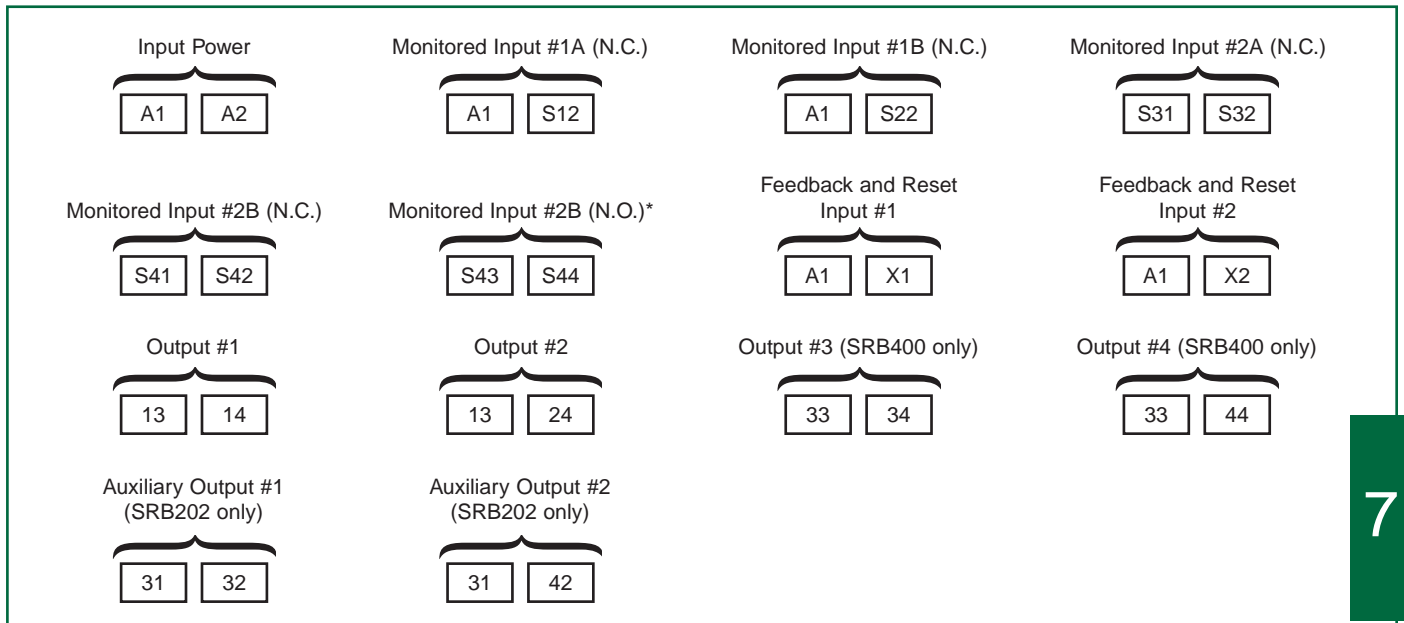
Input Power

A1 A2

Monitored Input #1A (N.C.)

A1 S12

Monitored Input #1B (N.C.)

A1 S22

Monitored Input #2A (N.C.)

S31 S32

Monitored Input #2B (N.C.)

S41 S42

Monitored Input #2B (N.O.)*

S43 S44

Feedback and Reset Input #1

A1 X1

Feedback and Reset Input #2

A1 X2

Output #1

13 14

Output #2

13 24

Output #3 (SRB400 only)

33 34

Output #4 (SRB400 only)

33 44

Auxiliary Output #1 (SRB202 only)

31 32

Auxiliary Output #2 (SRB202 only)

31 42

7